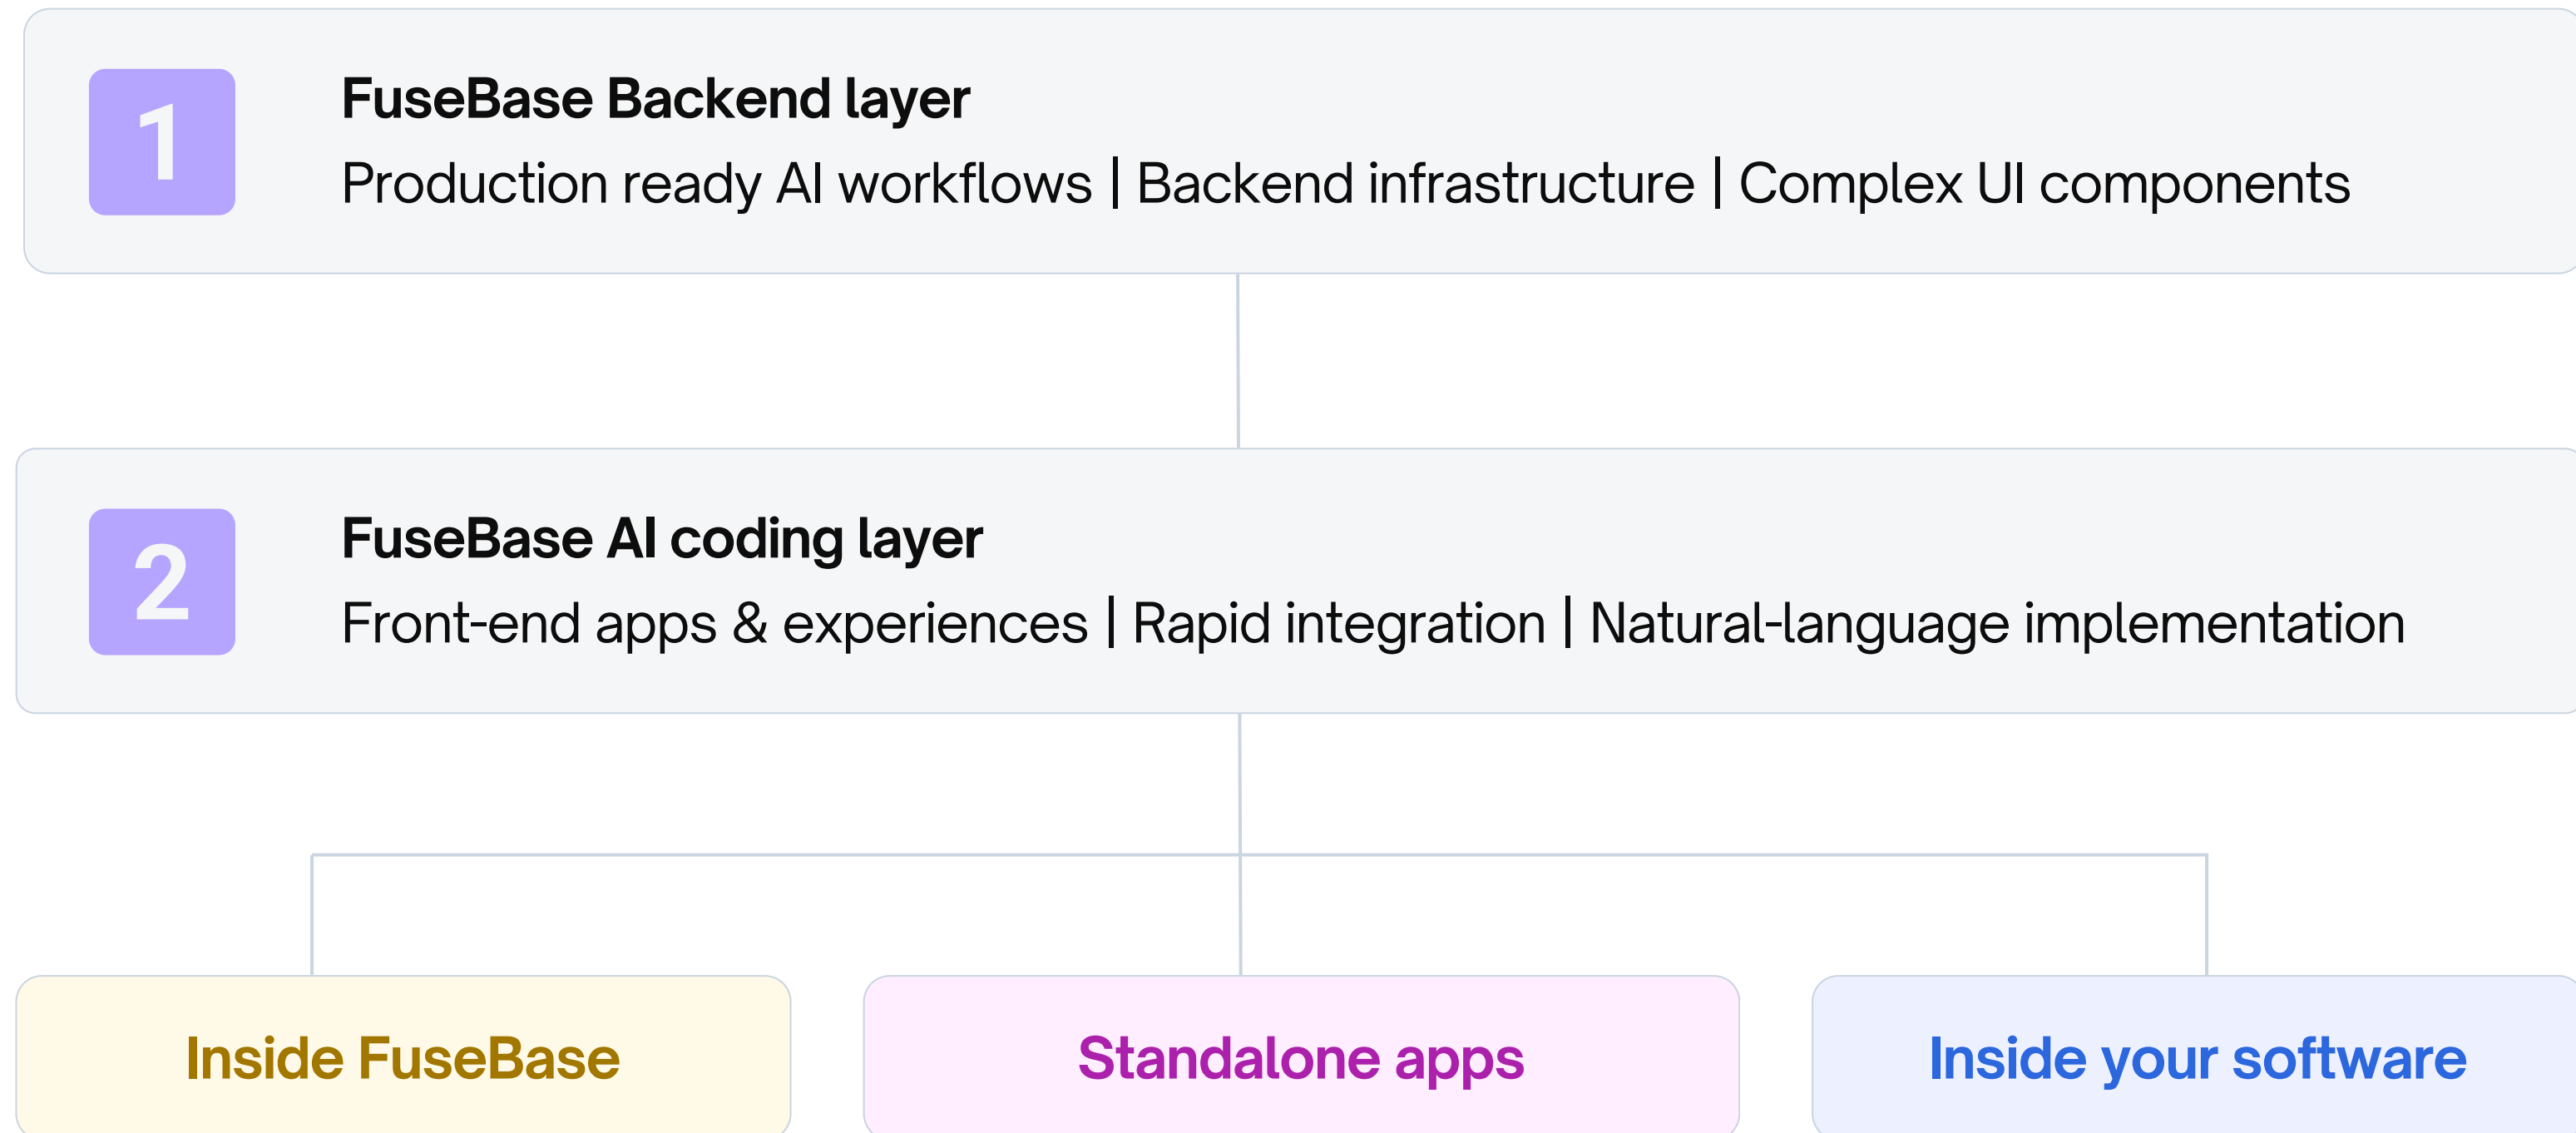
1

FuseBase Backend layer

Production ready AI workflows | Backend infrastructure | Complex UI components

2

FuseBase AI coding layer

Front-end apps & experiences | Rapid integration | Natural-language implementation

Inside FuseBase

Standalone apps

Inside your software